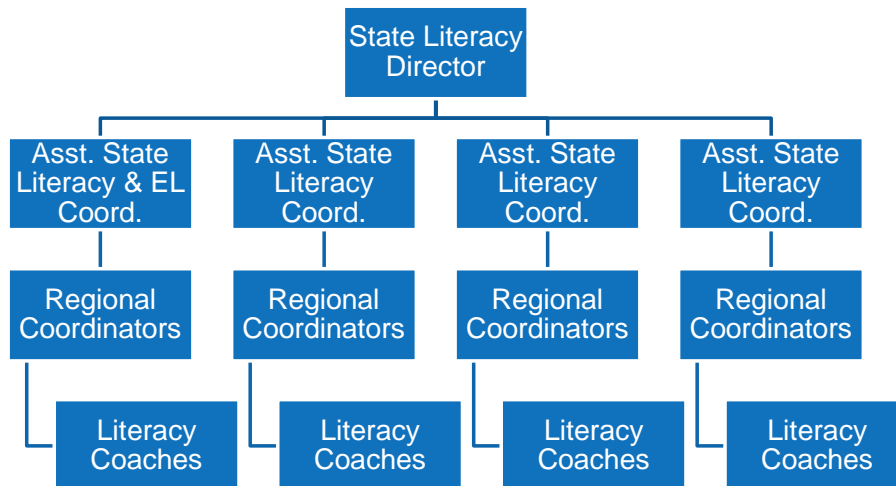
State Literacy Director

Asst. State Literacy & EL Coord.

Regional Coordinators

Literacy Coaches

Asst. State Literacy Coord.

Regional Coordinators

Literacy Coaches

Asst. State Literacy Coord.

Regional Coordinators

Literacy Coaches

Asst. State Literacy Coord.

Regional Coordinators

Literacy Coaches